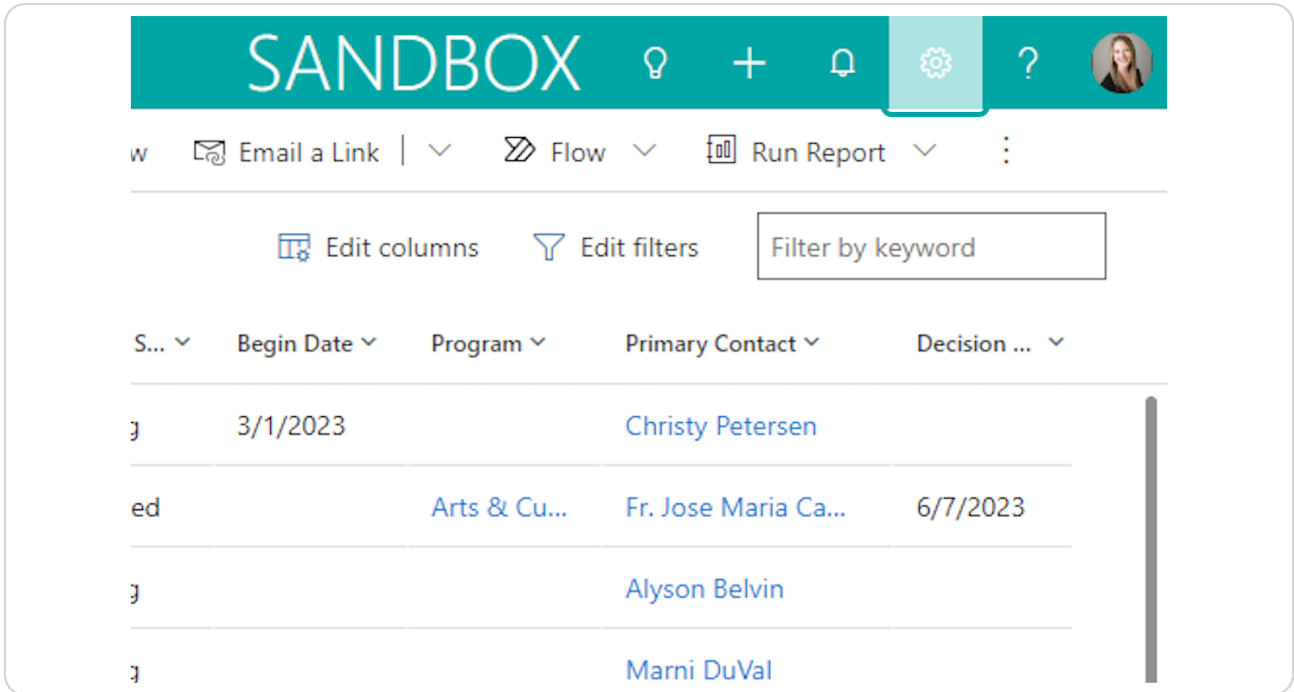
SANDBOX

?

w Email a Link | Flow Run Report ⋮

Edit columns Edit filters Filter by keyword

| S... | Begin Date | Program | Primary Contact | Decision ... |
|---|---|---|---|---|
| g | 3/1/2023 | | Christy Petersen | |
| ed | | Arts & Cu... | Fr. Jose Maria Ca... | 6/7/2023 |
| g | | | Alyson Belvin | |
| g | | | Marni DuVal | |